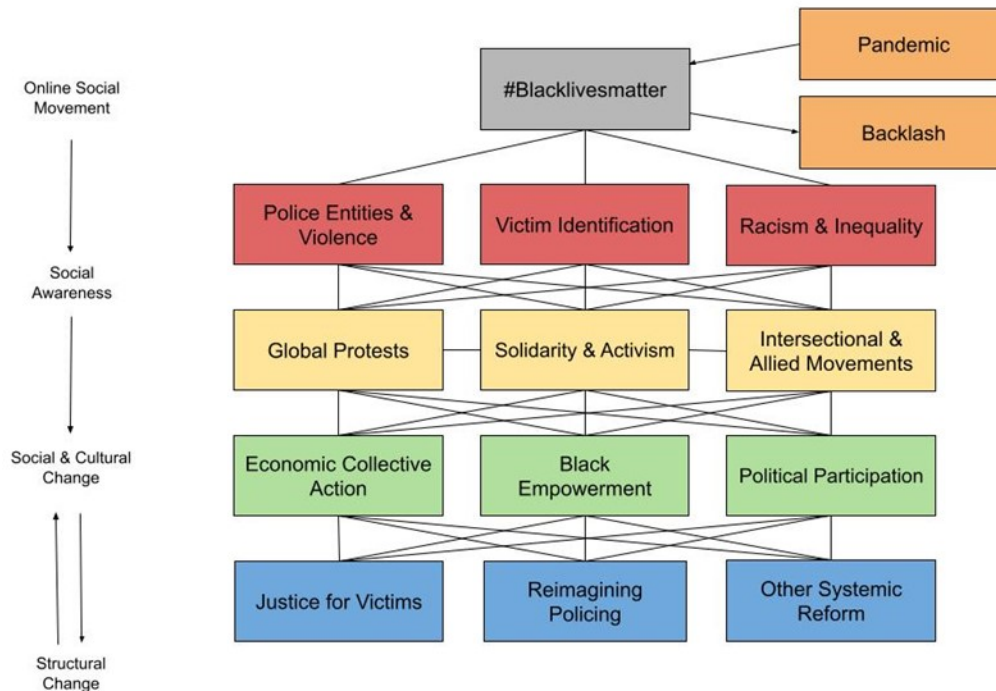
Online Social Movement

Social Awareness

Social & Cultural Change

Structural Change

#Blacklivesmatter

Pandemic

Backlash

Police Entities & Violence

Victim Identification

Racism & Inequality

Global Protests

Solidarity & Activism

Intersectional & Allied Movements

Economic Collective Action

Black Empowerment

Political Participation

Justice for Victims

Reimagining Policing

Other Systemic Reform